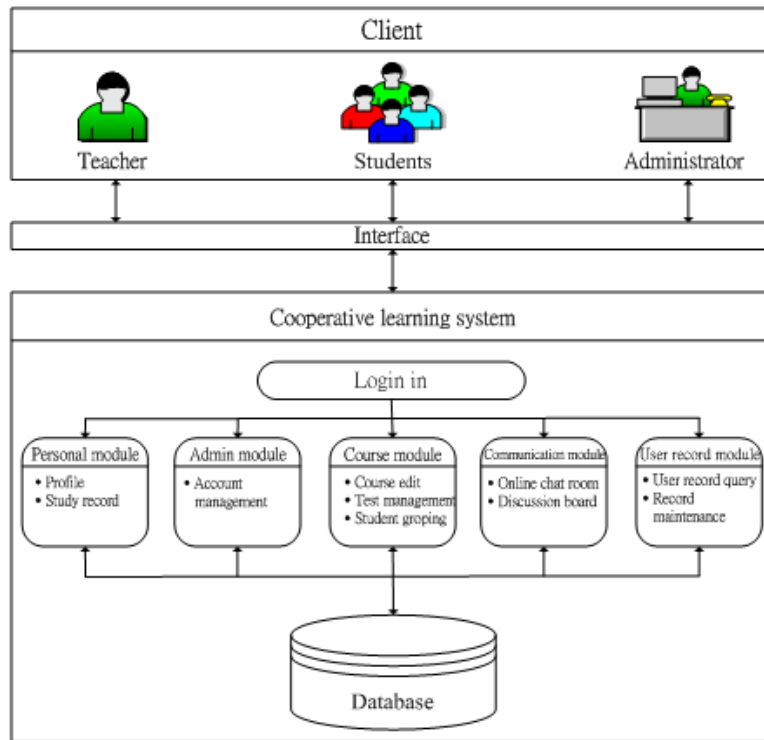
Client

Teacher

Students

Administrator

Interface

Cooperative learning system

Login in

Personal module
• Profile
• Study record

Admin module
• Account management

Course module
• Course edit
• Test management
• Student groping

Communication module
• Online chat room
• Discussion board

User record module
• User record query
• Record maintenance

Database